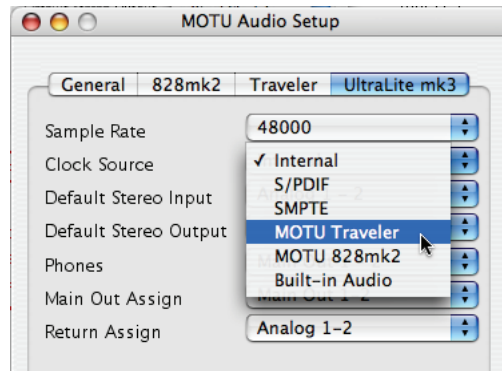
MOTU Audio Setup

General | 828mk2 | Traveler | UltraLite mk3

Sample Rate
48000

Clock Source
✓ Internal
S/PDIF
SMPTE
MOTU Traveler
MOTU 828mk2
Built-in Audio

Default Stereo Input
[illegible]

Default Stereo Output

Phones

Main Out Assign
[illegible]

Return Assign
Analog 1-2